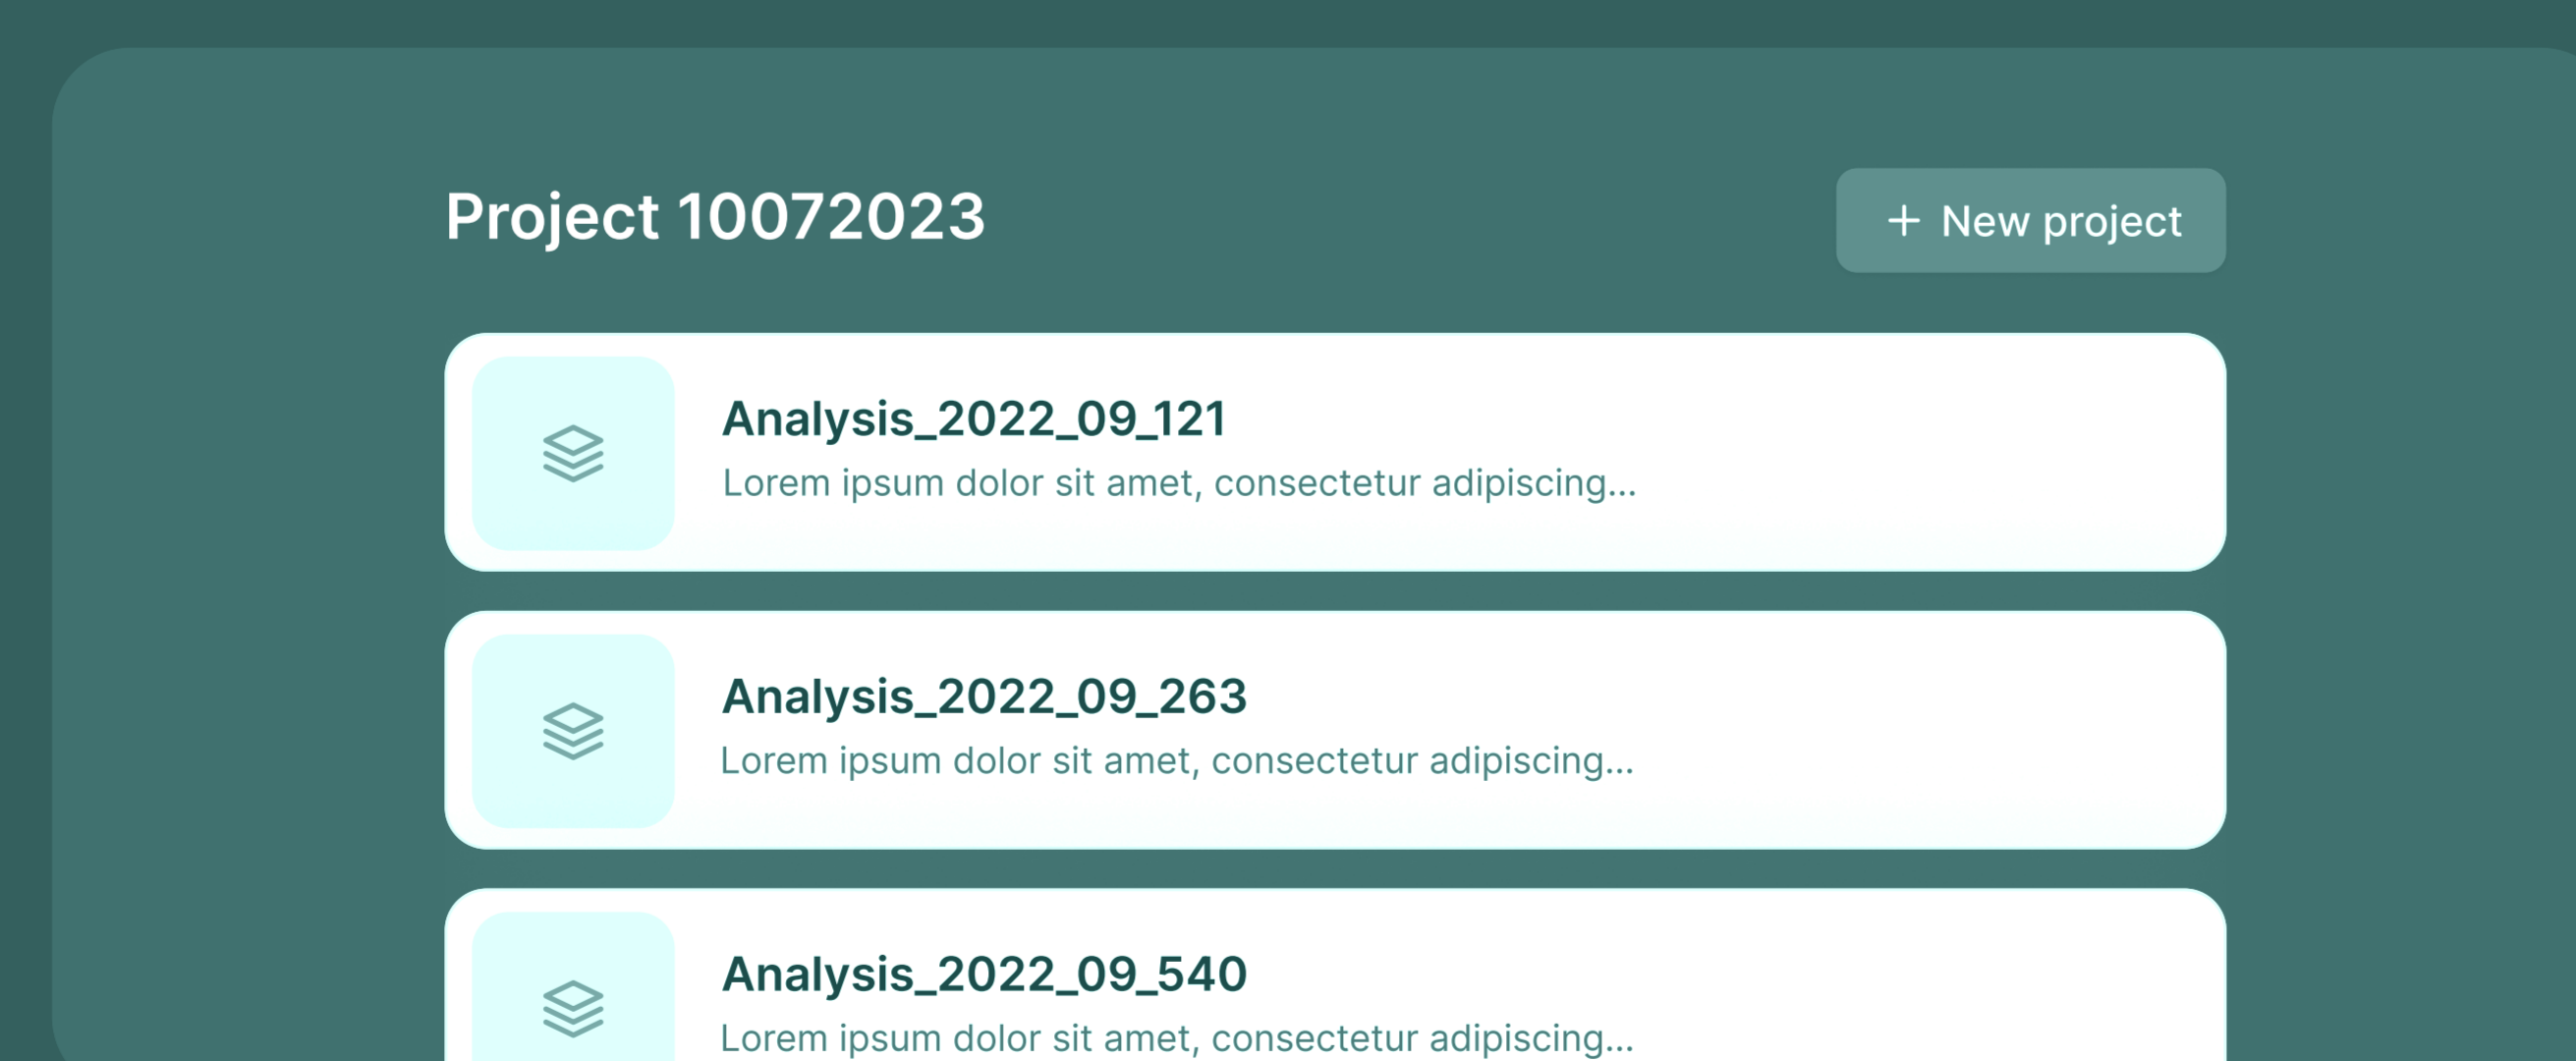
Project 10072023

+ New project

Analysis_2022_09_121
Lorem ipsum dolor sit amet, consectetur adipiscing...

Analysis_2022_09_263
Lorem ipsum dolor sit amet, consectetur adipiscing...

Analysis_2022_09_540
Lorem ipsum dolor sit amet, consectetur adipiscing...